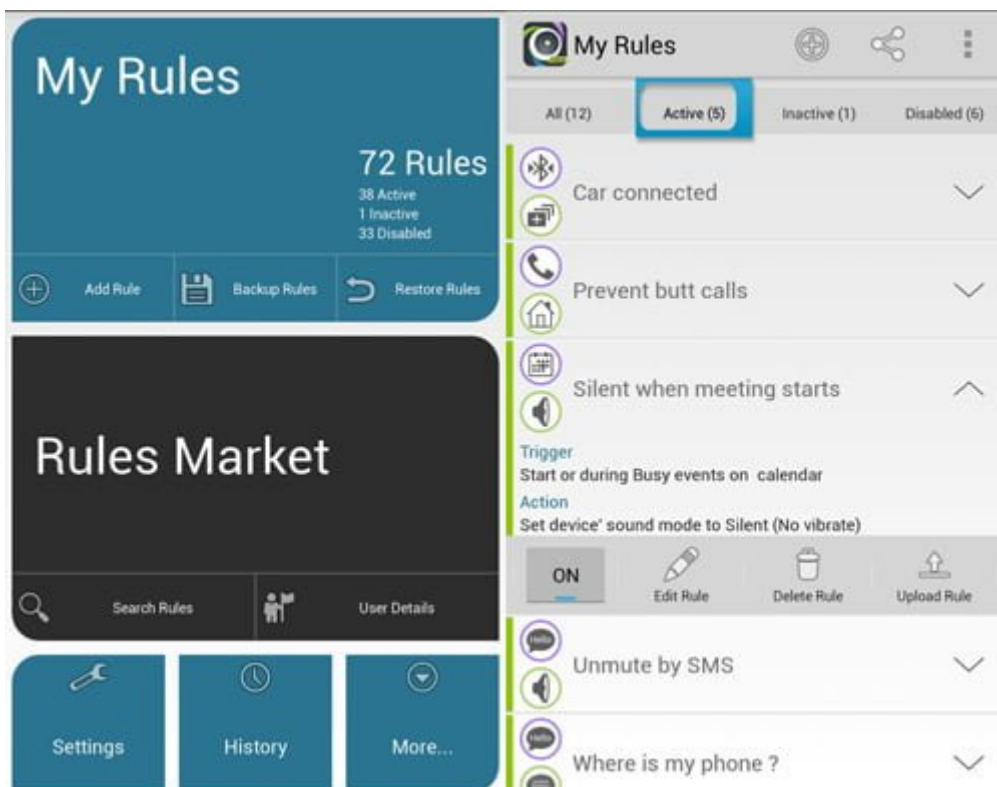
My Rules

72 Rules
38 Active
1 Inactive
33 Disabled

Add Rule
Backup Rules
Restore Rules

Rules Market

Search Rules
User Details

Settings
History
More...

My Rules

All (12)
Active (5)
Inactive (1)
Disabled (6)

Car connected

Prevent butt calls

Silent when meeting starts

Trigger
Start or during Busy events on calendar
Action
Set device' sound mode to Silent (No vibrate)

ON
Edit Rule
Delete Rule
Upload Rule

Unmute by SMS

Where is my phone ?